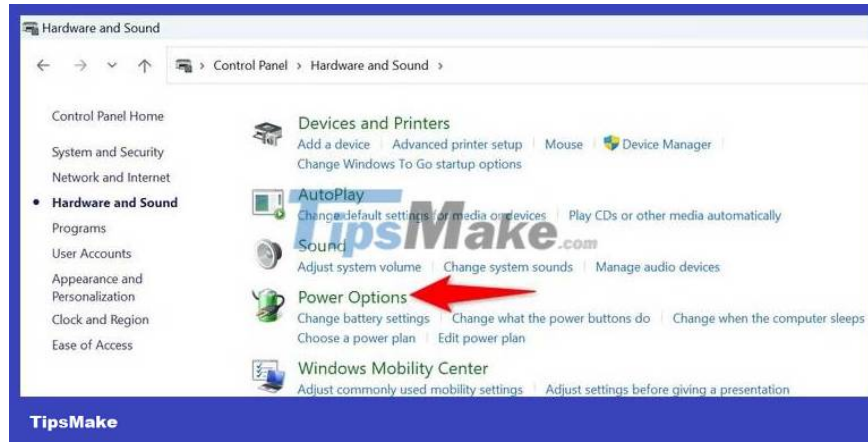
Hardware and Sound

Control Panel › Hardware and Sound ›

Control Panel Home

System and Security

Network and Internet

Hardware and Sound

Programs

User Accounts

Appearance and Personalization

Clock and Region

Ease of Access

Devices and Printers
Add a device | Advanced printer setup | Mouse | Device Manager |
Change Windows To Go startup options

AutoPlay
Change default settings for media or devices | Play CDs or other media automatically

TipsMake.com

Sound
Adjust system volume | Change system sounds | Manage audio devices

Power Options
Change battery settings | Change what the power buttons do | Change when the computer sleeps
Choose a power plan | Edit power plan

Windows Mobility Center
Adjust commonly used mobility settings | Adjust settings before giving a presentation

TipsMake